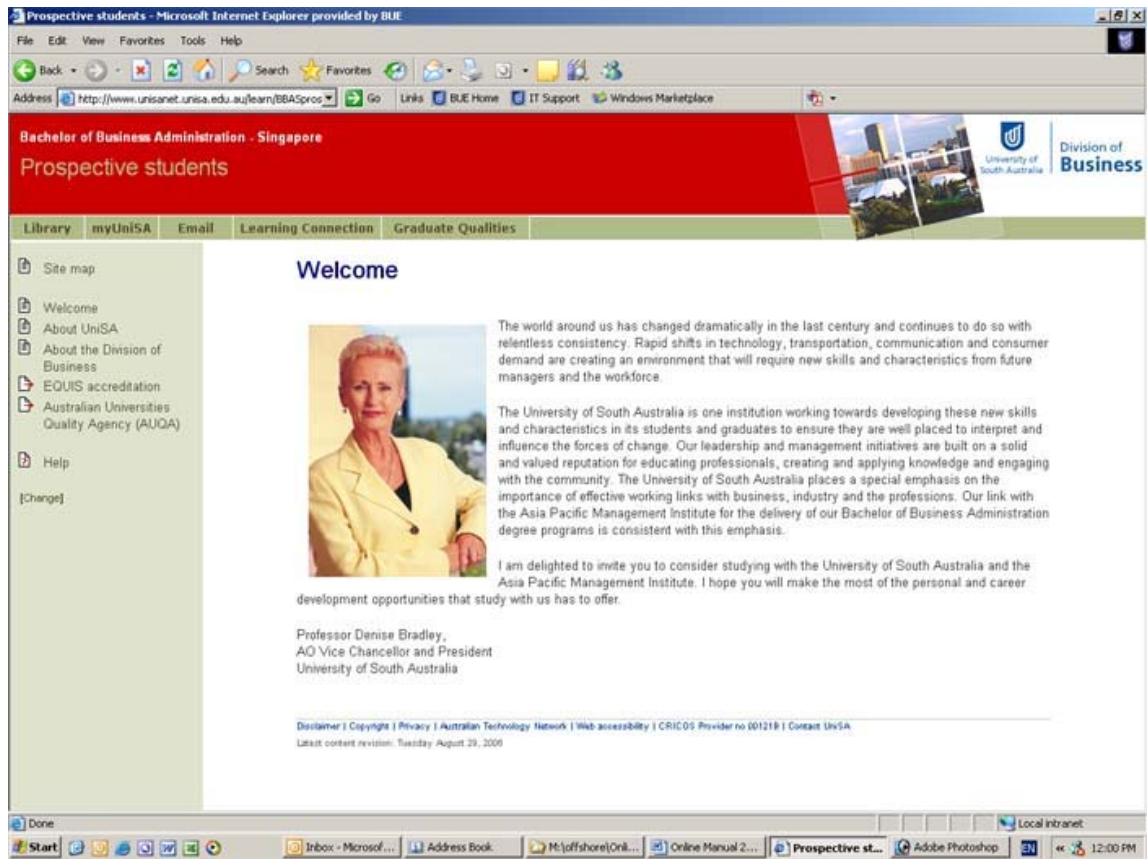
Prospective students - Microsoft Internet Explorer provided by BUE

File Edit View Favorites Tools Help

Back Search Favorites

Address http://www.unisanet.unisa.edu.au/learn/BBASpros Go Links BUE Home IT Support Windows Marketplace

Bachelor of Business Administration - Singapore

Prospective students

University of South Australia Division of Business

Library myUniSA Email Learning Connection Graduate Qualities

Site map

Welcome
About UniSA
About the Division of Business
EQUIS accreditation
Australian Universities Quality Agency (AUQA)

Help

[Change]

Welcome

The world around us has changed dramatically in the last century and continues to do so with relentless consistency. Rapid shifts in technology, transportation, communication and consumer demand are creating an environment that will require new skills and characteristics from future managers and the workforce.

The University of South Australia is one institution working towards developing these new skills and characteristics in its students and graduates to ensure they are well placed to interpret and influence the forces of change. Our leadership and management initiatives are built on a solid and valued reputation for educating professionals, creating and applying knowledge and engaging with the community. The University of South Australia places a special emphasis on the importance of effective working links with business, industry and the professions. Our link with the Asia Pacific Management Institute for the delivery of our Bachelor of Business Administration degree programs is consistent with this emphasis.

I am delighted to invite you to consider studying with the University of South Australia and the Asia Pacific Management Institute. I hope you will make the most of the personal and career development opportunities that study with us has to offer.

Professor Denise Bradley,
AO Vice Chancellor and President
University of South Australia

Disclaimer | Copyright | Privacy | Australian Technology Network | Web accessibility | CRICOS Provider no 00121B | Contact UniSA

Latest content revision: Tuesday August 29, 2006

Done

Local intranet

Start Inbox - Microsof... Address Book M:\offshore\Onli... Online Manual 2... Prospective st... Adobe Photoshop EN 12:00 PM